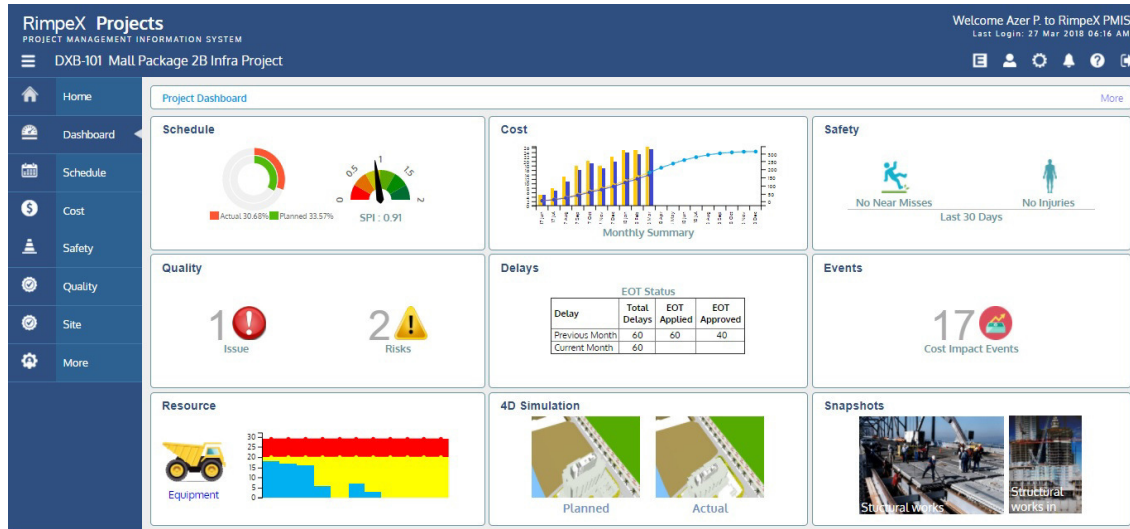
RimpeX Projects
PROJECT MANAGEMENT INFORMATION SYSTEM

Welcome Azer P. to RimpeX PMIS
Last Login: 27 Mar 2018 06:16 AM

DXB-101 Mall Package 2B Infra Project

Home
Dashboard
Schedule
Cost
Safety
Quality
Site
More

Project Dashboard
More

Schedule
Actual 30.68% Planned 33.57%
0 0.5 1 1.5 2
SPI : 0.91

Cost
Monthly Summary

Safety
No Near Misses
No Injuries
Last 30 Days

Quality
1
Issue
2
Risks

Delays
EOT Status

| Delay | Total Delays | EOT Applied | EOT Approved |
|---|---|---|---|
| Previous Month | 60 | 60 | 40 |
| Current Month | 60 | | |

Events
17
Cost Impact Events

Resource
Equipment
30 25 20 15 10 5 0

4D Simulation
Planned
Actual

Snapshots
Structural works
Structural works in